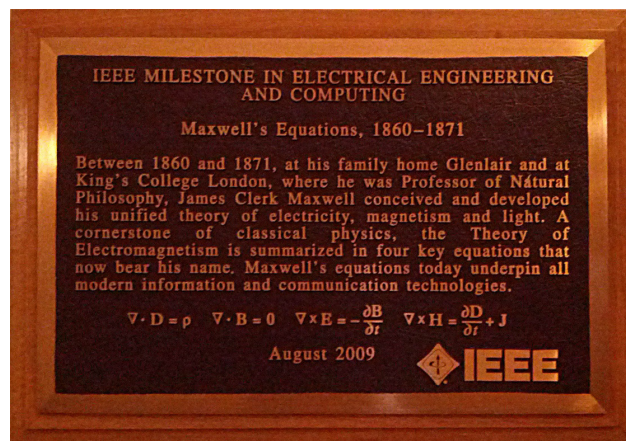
IEEE MILESTONE IN ELECTRICAL ENGINEERING AND COMPUTING

Maxwell's Equations, 1860–1871

Between 1860 and 1871, at his family home Glenlair and at King's College London, where he was Professor of Natural Philosophy, James Clerk Maxwell conceived and developed his unified theory of electricity, magnetism and light. A cornerstone of classical physics, the Theory of Electromagnetism is summarized in four key equations that now bear his name. Maxwell's equations today underpin all modern information and communication technologies.

$\nabla \cdot D = \rho$ $\nabla \cdot B = 0$ $\nabla \times E = -\frac{\partial B}{\partial t}$ $\nabla \times H = \frac{\partial D}{\partial t} + J$

August 2009

IEEE